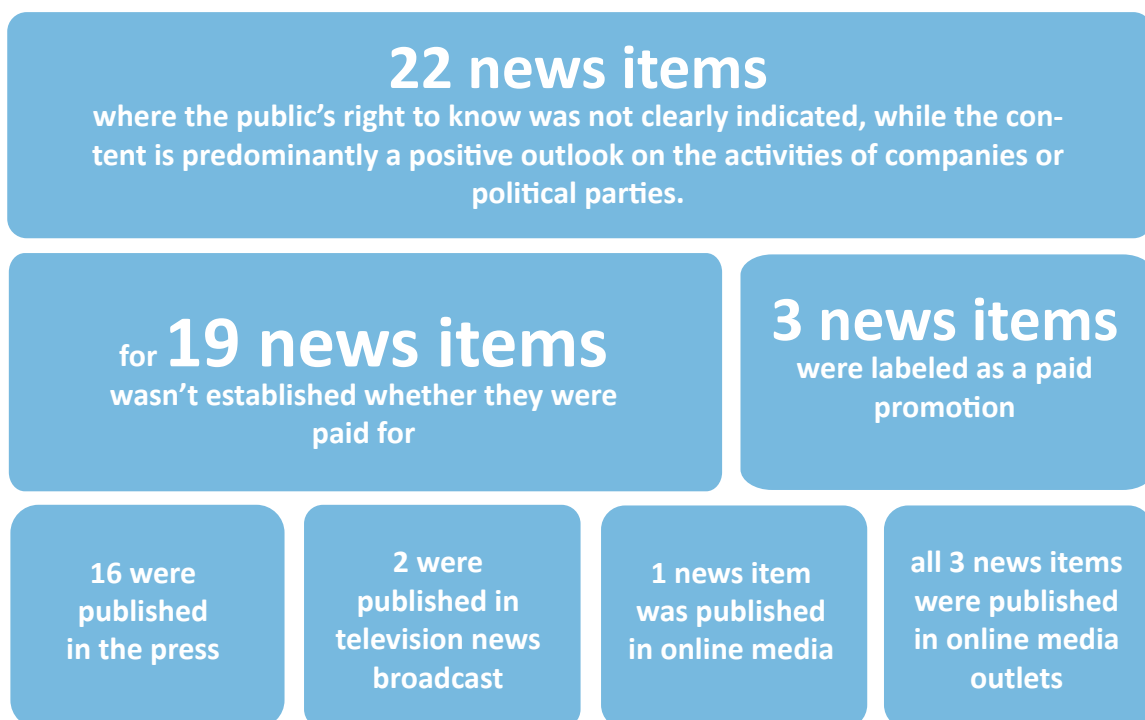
22 news items

where the public's right to know was not clearly indicated, while the content is predominantly a positive outlook on the activities of companies or political parties.

for 19 news items

wasn't established whether they were paid for

3 news items

were labeled as a paid promotion

16 were published in the press

2 were published in television news broadcast

1 news item was published in online media

all 3 news items were published in online media outlets